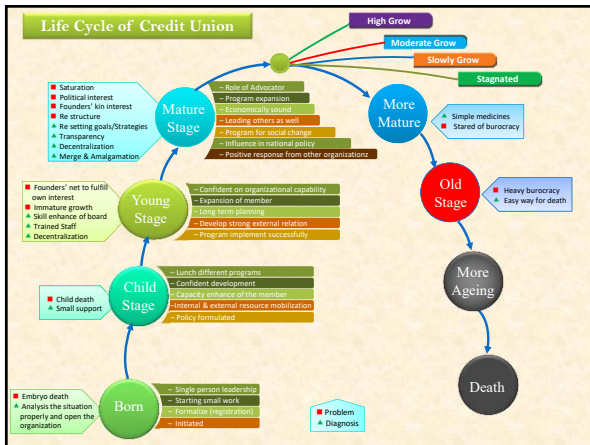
Life Cycle of Credit Union

High Grow
Moderate Grow
Slowly Grow
Stagnated

Saturation
Political interest
Founders' kin interest
Re structure
Re setting goals/Strategies
Transparency
Decentralization
Merge & Amalgamation

Mature Stage

– Role of Advocator
– Program expansion
– Economically sound
– Leading others as well
– Program for social change
– Influence in national policy
– Positive response from other organizationz

More Mature

Simple medicines
Stared of burocracy

Founders' net to fulfill own interest
Immature growth
Skill enhance of board
Trained Staff
Decentralization

Young Stage

– Confident on organizational capability
– Expansion of member
– Long term planning
– Develop strong external relation
– Program implement successfully

Old Stage

Heavy burocracy
Easy way for death

Child death
Small support

Child Stage

– Lunch different programs
– Confident development
– Capacity enhance of the member
– Internal & external resource mobilization
– Policy formulated

More Ageing

Embryo death
Analysis the situation properly and open the organization

Born

– Single person leadership
– Starting small work
– Formalize (registration)
– Initiated

Problem
Diagnosis

Death